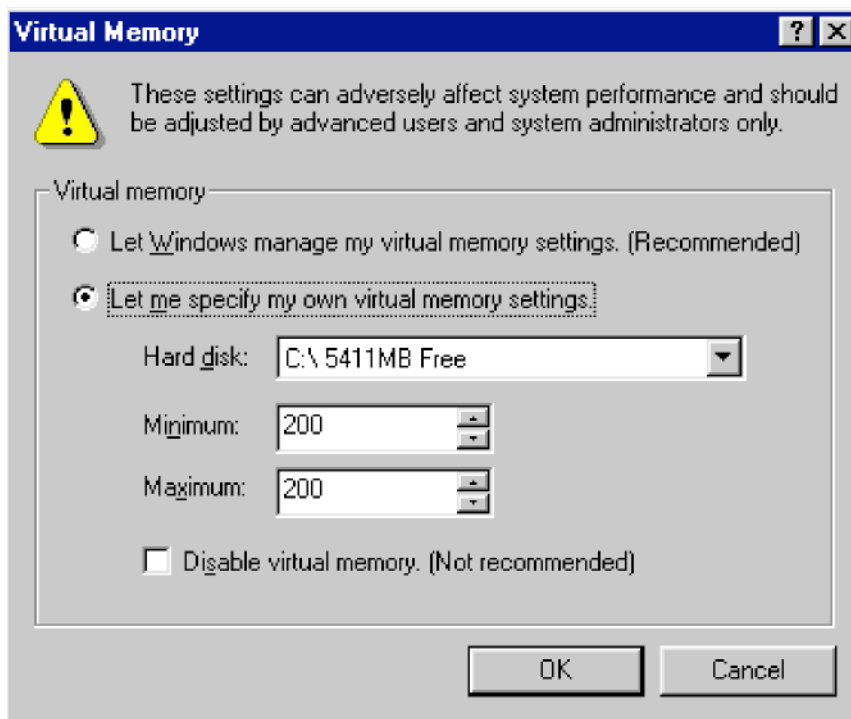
Virtual Memory

?

These settings can adversely affect system performance and should be adjusted by advanced users and system administrators only.

Virtual memory

Let Windows manage my virtual memory settings. (Recommended)

Let me specify my own virtual memory settings.

Hard disk: C:\ 5411MB Free

Minimum: 200

Maximum: 200

Disable virtual memory. (Not recommended)

OK

Cancel